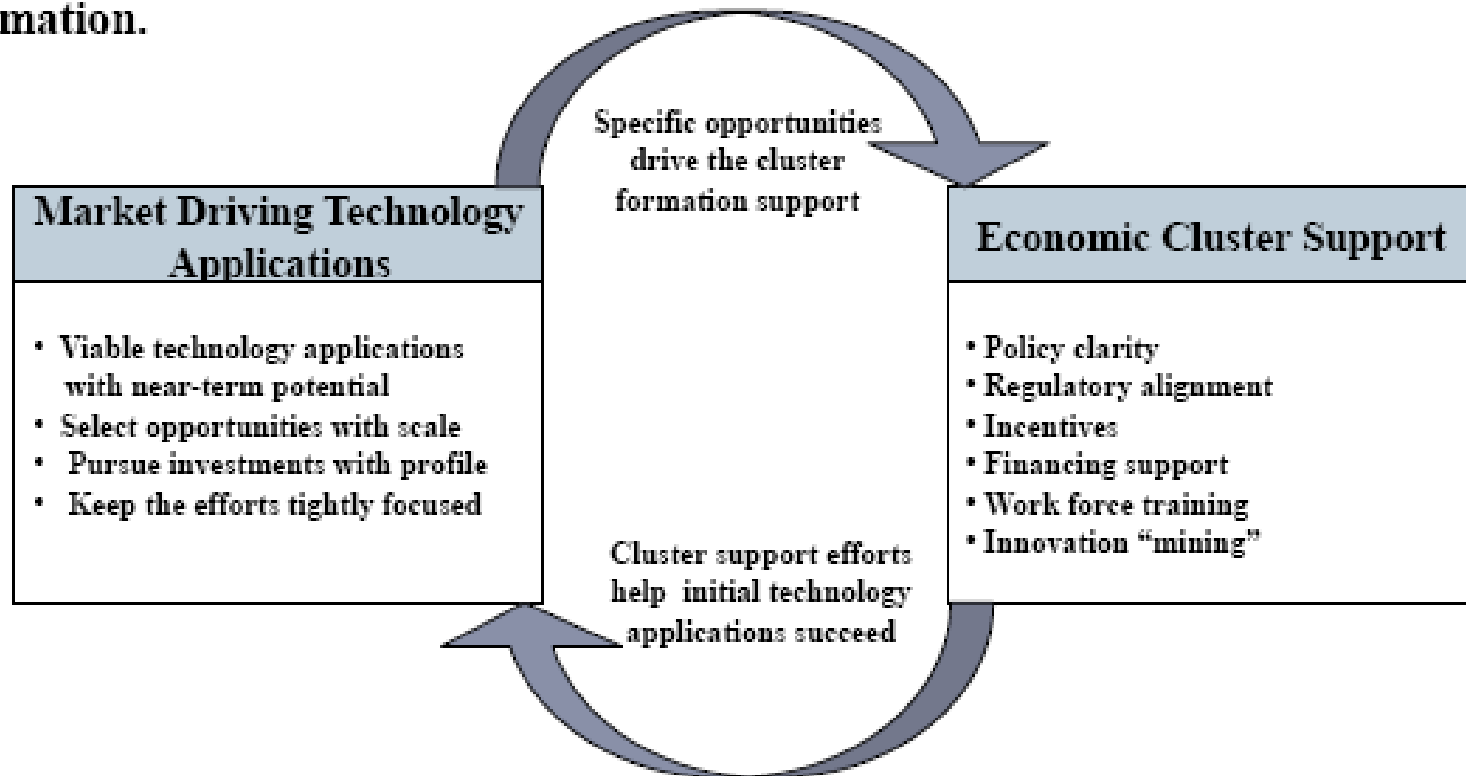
mation.

Specific opportunities drive the cluster formation support

Market Driving Technology Applications

• Viable technology applications with near-term potential
• Select opportunities with scale
• Pursue investments with profile
• Keep the efforts tightly focused

Economic Cluster Support

• Policy clarity
• Regulatory alignment
• Incentives
• Financing support
• Work force training
• Innovation "mining"

Cluster support efforts help initial technology applications succeed